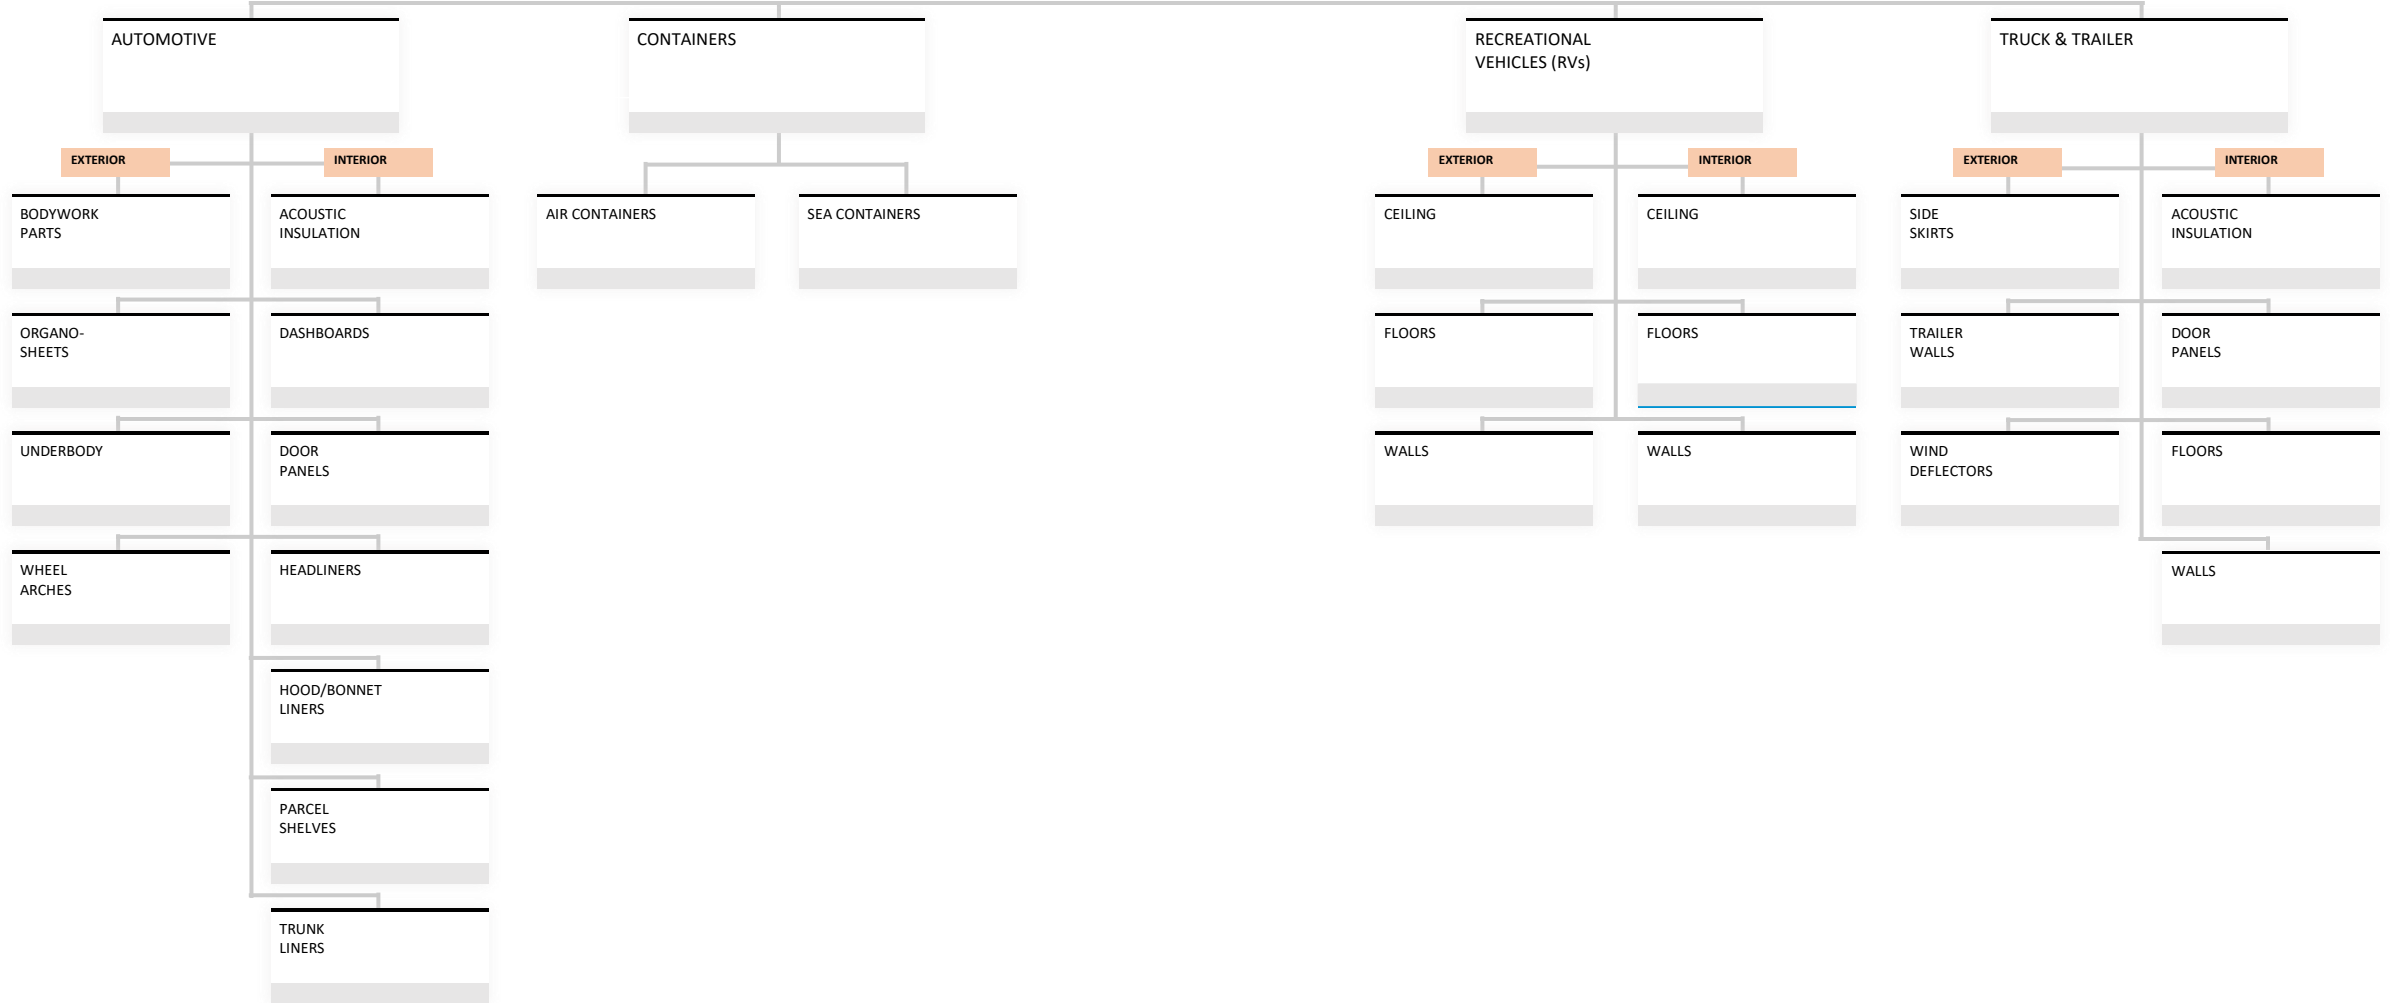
AUTOMOTIVE

EXTERIOR

BODYWORK PARTS

ORGANO-SHEETS

UNDERBODY

WHEEL ARCHES

INTERIOR

ACOUSTIC INSULATION

DASHBOARDS

DOOR PANELS

HEADLINERS

HOOD/BONNET LINERS

PARCEL SHELVES

TRUNK LINERS

CONTAINERS

AIR CONTAINERS

SEA CONTAINERS

RECREATIONAL VEHICLES (RVs)

EXTERIOR

CEILING

FLOORS

WALLS

INTERIOR

CEILING

FLOORS

WALLS

TRUCK & TRAILER

EXTERIOR

SIDE SKIRTS

TRAILER WALLS

WIND DEFLECTORS

INTERIOR

ACOUSTIC INSULATION

DOOR PANELS

FLOORS

WALLS